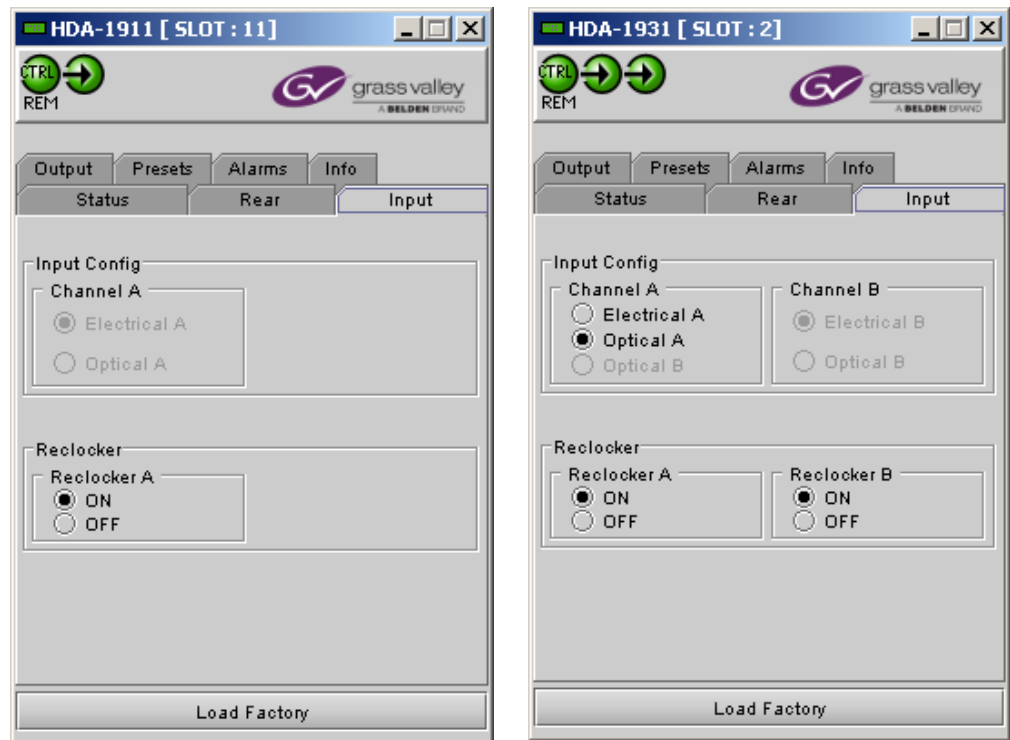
HDA-1911 [ SLOT : 11 ]

CTRL
REM

grass valley
A BELDEN BRAND

Output Presets Alarms Info
Status Rear Input

Input Config
Channel A
Electrical A
Optical A

Reclocker
Reclocker A
ON
OFF

Load Factory

HDA-1931 [ SLOT : 2 ]

CTRL
REM

grass valley
A BELDEN BRAND

Output Presets Alarms Info
Status Rear Input

Input Config
Channel A
Electrical A
Optical A
Optical B
Channel B
Electrical B
Optical B

Reclocker
Reclocker A
ON
OFF
Reclocker B
ON
OFF

Load Factory